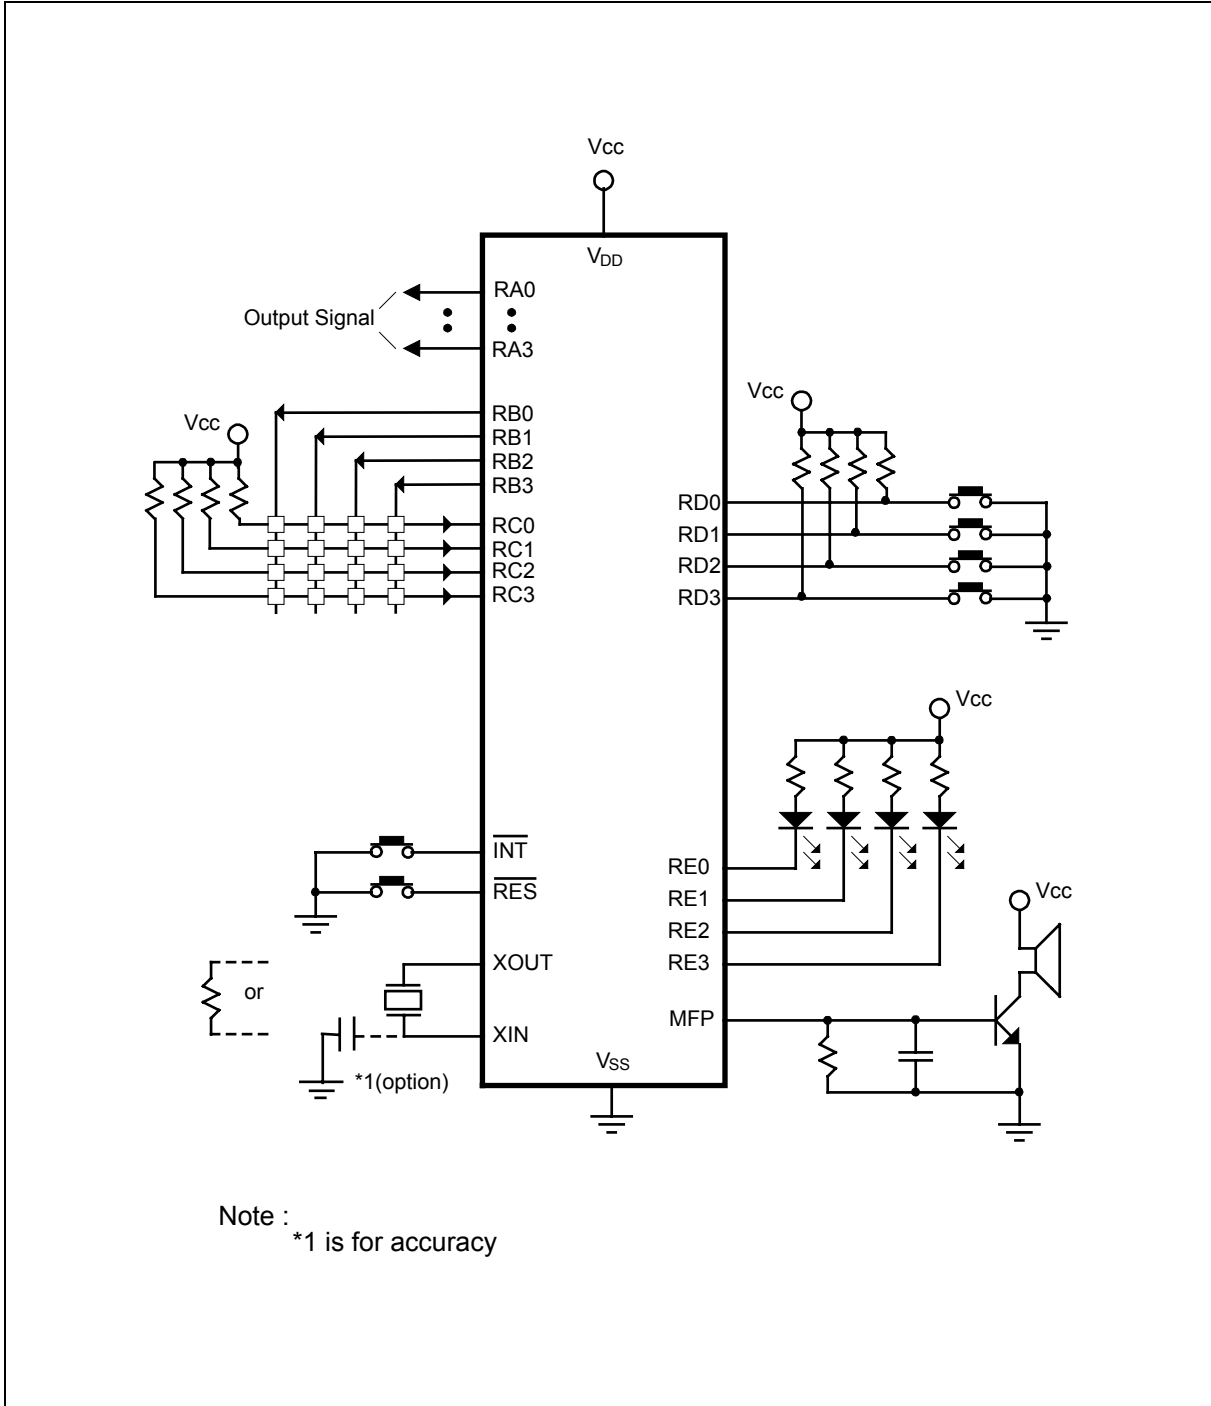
Vcc

$V_{DD}$

Output Signal

RA0

RA3

Vcc

RB0
RB1
RB2
RB3

RC0
RC1
RC2
RC3

Vcc

RD0
RD1
RD2
RD3

Vcc

$\overline{INT}$

$\overline{RES}$

RE0
RE1
RE2
RE3

Vcc

XOUT

or

XIN

MFP

*1(option)

$V_{SS}$

Note :
*1 is for accuracy